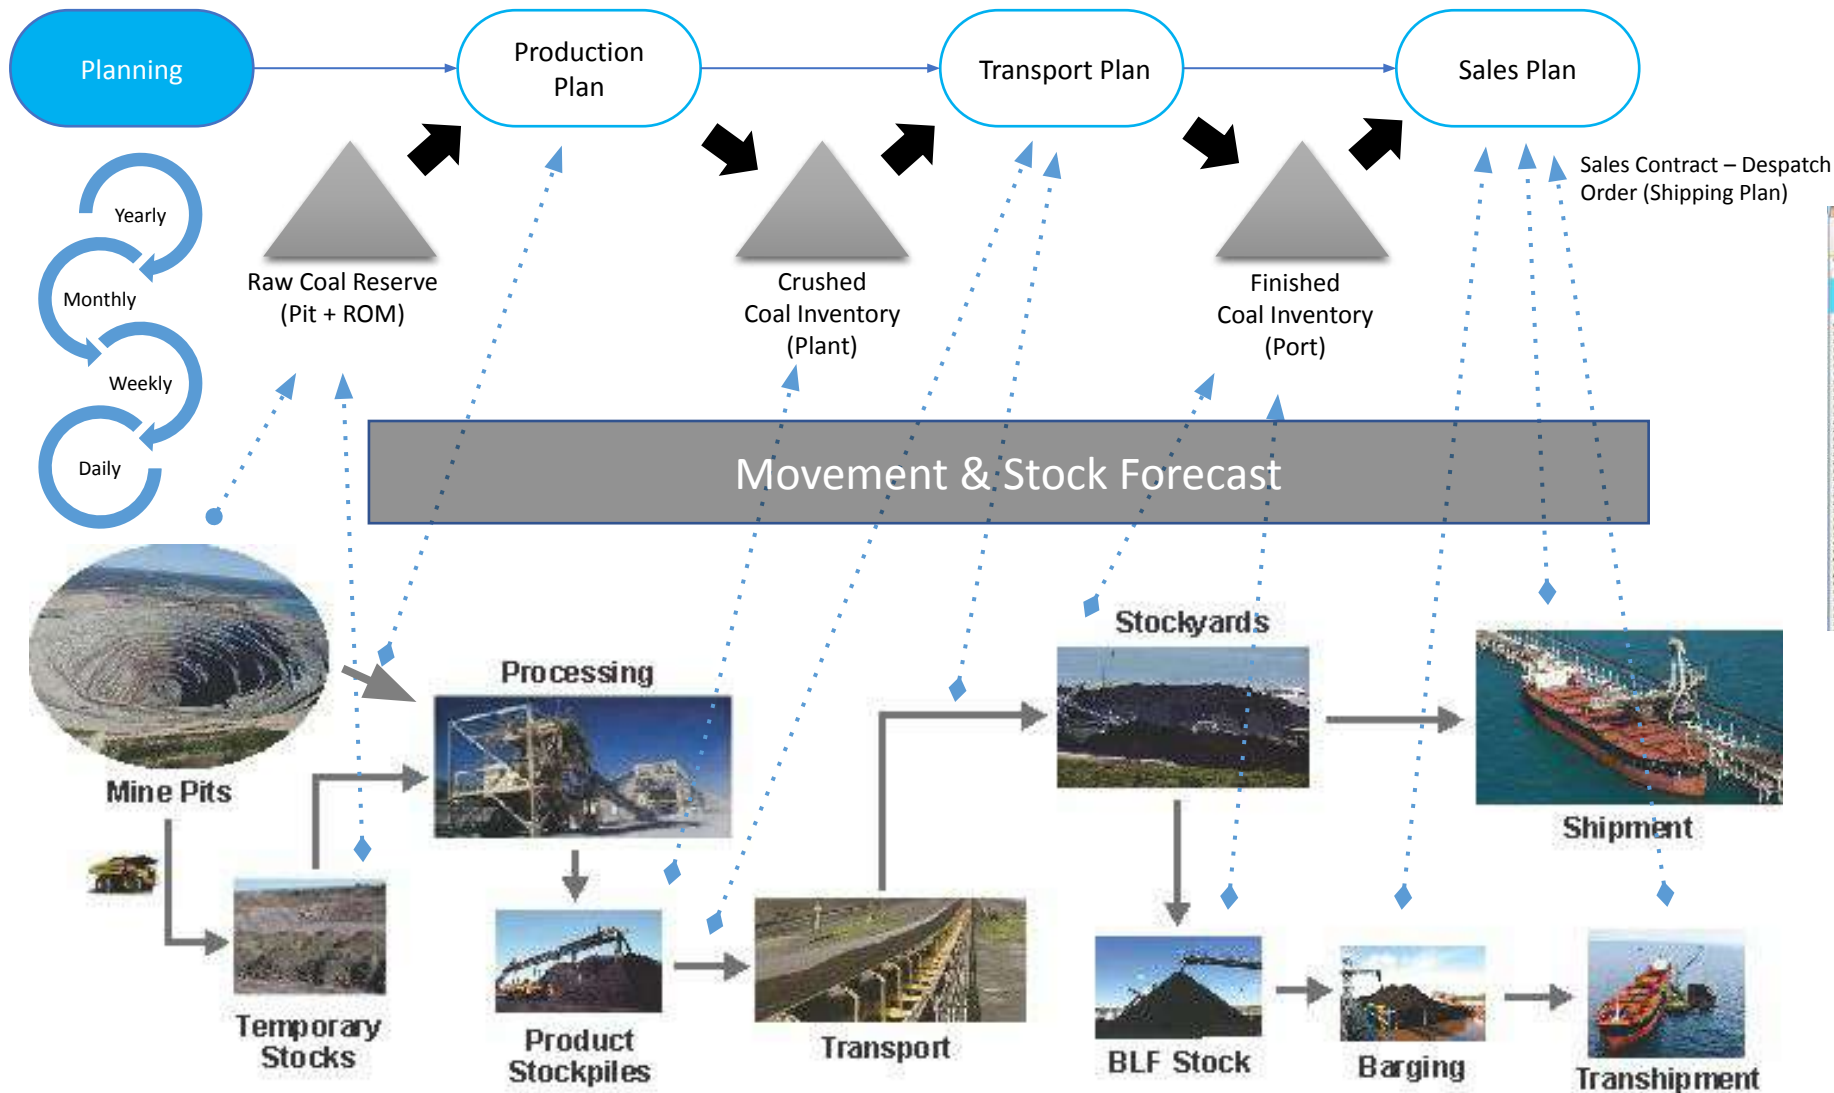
Planning

Production Plan

Transport Plan

Sales Plan

Yearly

Monthly

Weekly

Daily

Raw Coal Reserve (Pit + ROM)

Crushed Coal Inventory (Plant)

Finished Coal Inventory (Port)

Sales Contract – Despatch Order (Shipping Plan)

Movement & Stock Forecast

Mine Pits

Processing

Stockyards

Shipment

Temporary Stocks

Product Stockpiles

Transport

BLF Stock

Barging

Transhipment